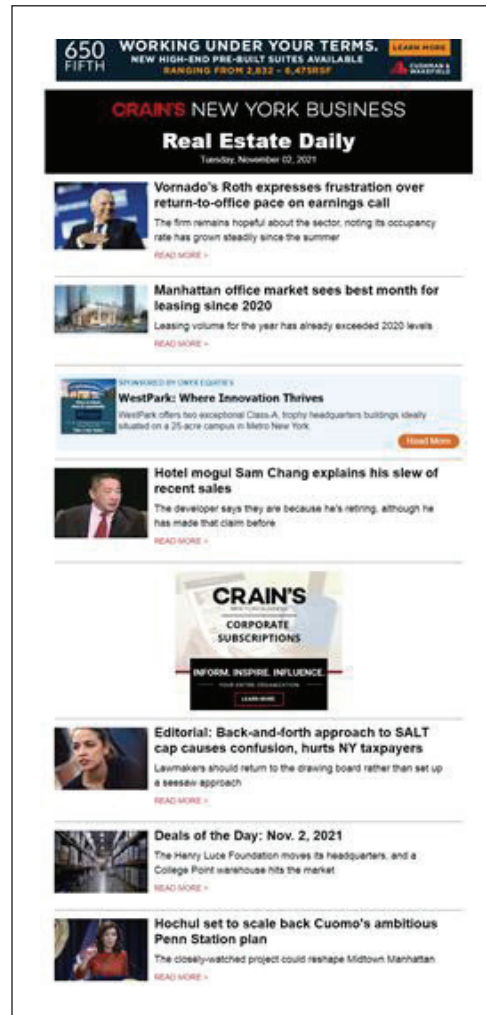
650 FIFTH

WORKING UNDER YOUR TERMS.
NEW HIGH-END PRE-BUILT SUITES AVAILABLE
RANGING FROM 2,832 - 6,475RSF

LEARN MORE

CUSHMAN & WAKEFIELD

CRAIN'S NEW YORK BUSINESS

Real Estate Daily

Tuesday, November 02, 2021

Vornado's Roth expresses frustration over return-to-office pace on earnings call

The firm remains hopeful about the sector, noting its occupancy rate has grown steadily since the summer

READ MORE >

Manhattan office market sees best month for leasing since 2020

Leasing volume for the year has already exceeded 2020 levels

READ MORE >

SPONSORED BY ONYX EQUITIES

WestPark: Where Innovation Thrives

WestPark offers two exceptional Class-A, trophy headquarters buildings ideally situated on a 25-acre campus in Metro New York.

Read More

Hotel mogul Sam Chang explains his slew of recent sales

The developer says they are because he's retiring, although he has made that claim before

READ MORE >

CRAIN'S

CORPORATE SUBSCRIPTIONS

INFORM. INSPIRE. INFLUENCE.

LEARN MORE

Editorial: Back-and-forth approach to SALT cap causes confusion, hurts NY taxpayers

Lawmakers should return to the drawing board rather than set up a seesaw approach

READ MORE >

Deals of the Day: Nov. 2, 2021

The Henry Luce Foundation moves its headquarters, and a College Point warehouse hits the market

READ MORE >

Hochul set to scale back Cuomo's ambitious Penn Station plan

The closely-watched project could reshape Midtown Manhattan

READ MORE >